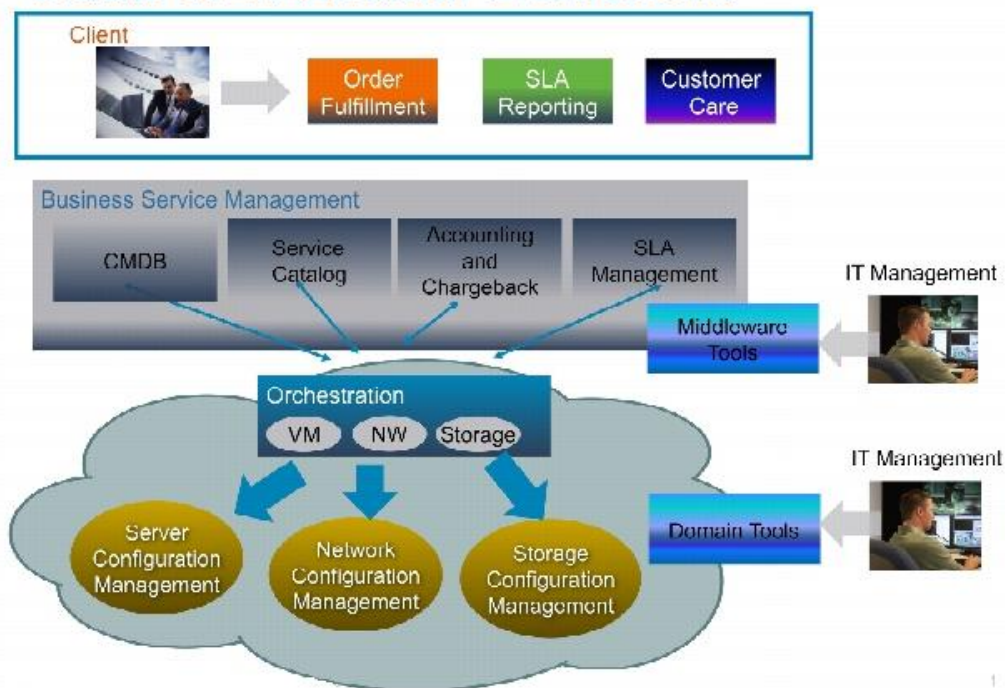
Client

Order Fulfillment

SLA Reporting

Customer Care

Business Service Management

CMDB

Service Catalog

Accounting and Chargeback

SLA Management

IT Management

Middleware Tools

Orchestration

VM

NW

Storage

IT Management

Domain Tools

Server Configuration Management

Network Configuration Management

Storage Configuration Management

1